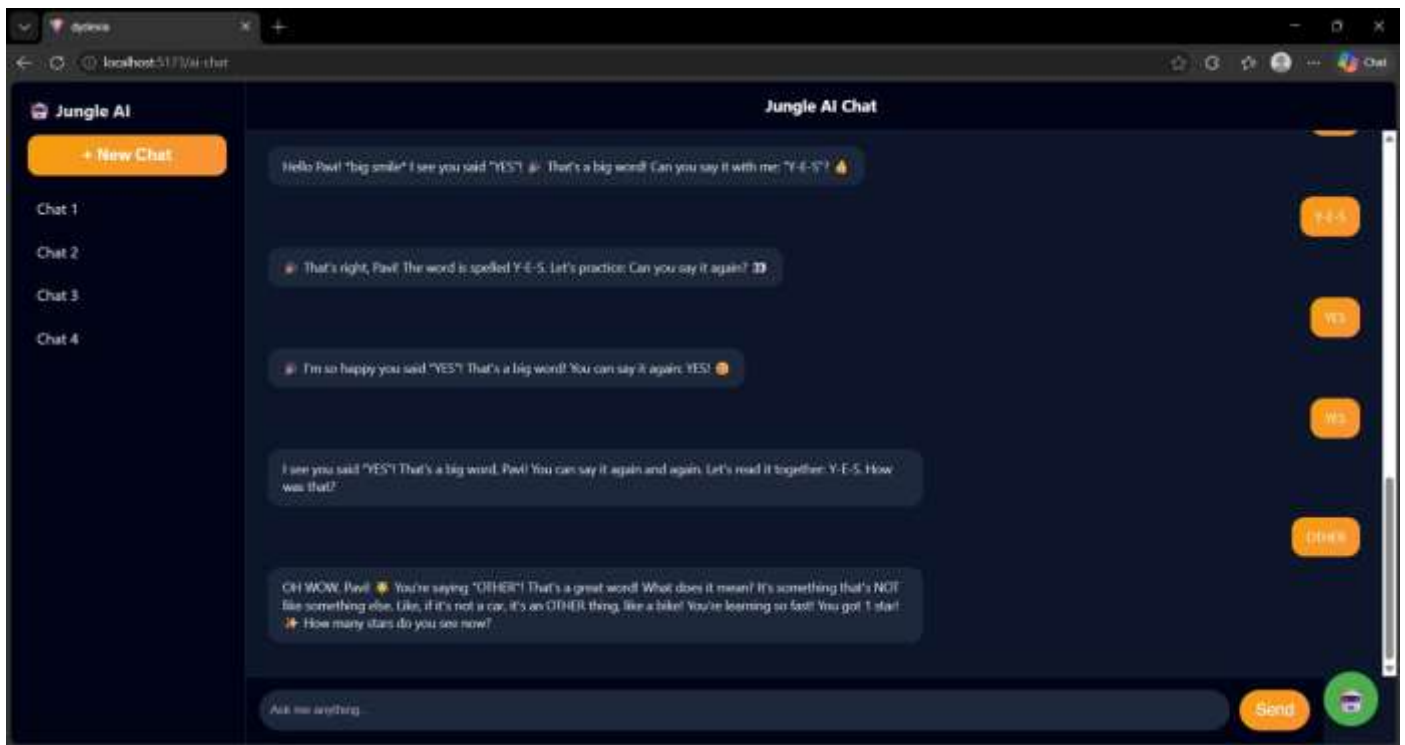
dyslexia

localhost:5173/ai-chat

Chat

Jungle AI

+ New Chat

Chat 1

Chat 2

Chat 3

Chat 4

Jungle AI Chat

Hello Pavi! *big smile* I see you said "YES"! 🎉 That's a big word! Can you say it with me: "Y-E-S"? 👍

Y-E-S

🎉 That's right, Pavi! The word is spelled Y-E-S. Let's practice: Can you say it again? 😃

YES

🎉 I'm so happy you said "YES"! That's a big word! You can say it again: YES! 😊

YES

I see you said "YES"! That's a big word, Pavi! You can say it again and again. Let's read it together: Y-E-S. How was that?

OTHER

OH WOW, Pavi! 🌟 You're saying "OTHER"! That's a great word! What does it mean? It's something that's NOT like something else. Like, if it's not a car, it's an OTHER thing, like a bike! You're learning so fast! You got 1 star! ✨ How many stars do you see now?

Ask me anything...

Send